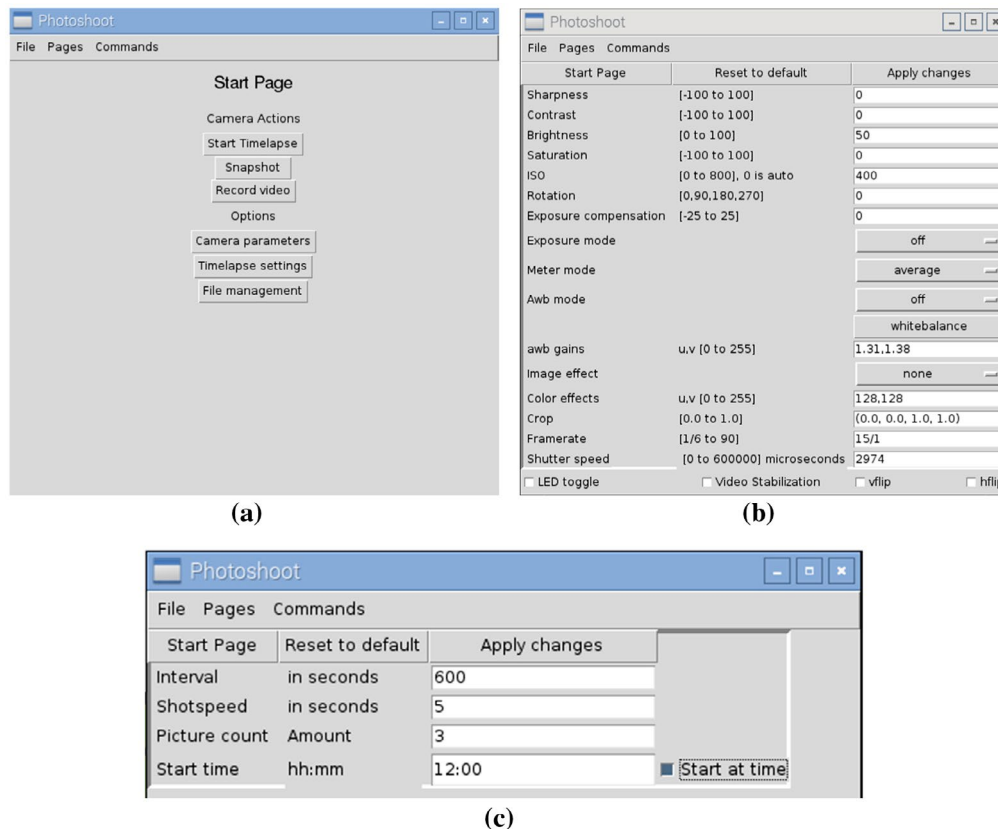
Photoshoot

File Pages Commands

Start Page

Camera Actions

Start Timelapse

Snapshot

Record video

Options

Camera parameters

Timelapse settings

File management

(a)

Photoshoot

File Pages Commands

| Start Page | Reset to default | Apply changes |
|---|---|---|
| Sharpness | [-100 to 100] | 0 |
| Contrast | [-100 to 100] | 0 |
| Brightness | [0 to 100] | 50 |
| Saturation | [-100 to 100] | 0 |
| ISO | [0 to 800], 0 is auto | 400 |
| Rotation | [0,90,180,270] | 0 |
| Exposure compensation | [-25 to 25] | 0 |
| Exposure mode | | off |
| Meter mode | | average |
| Awb mode | | off |
| | | whitebalance |
| awb gains | u,v [0 to 255] | 1.31,1.38 |
| Image effect | | none |
| Color effects | u,v [0 to 255] | 128,128 |
| Crop | [0.0 to 1.0] | (0.0, 0.0, 1.0, 1.0) |
| Framerate | [1/6 to 90] | 15/1 |
| Shutter speed | [0 to 600000] microseconds | 2974 |

LED toggle Video Stabilization vflip hfli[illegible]

(b)

Photoshoot

File Pages Commands

| Start Page | Reset to default | Apply changes |
|---|---|---|
| Interval | in seconds | 600 |
| Shotspeed | in seconds | 5 |
| Picture count | Amount | 3 |
| Start time | hh:mm | 12:00 |

Start at time

(c)